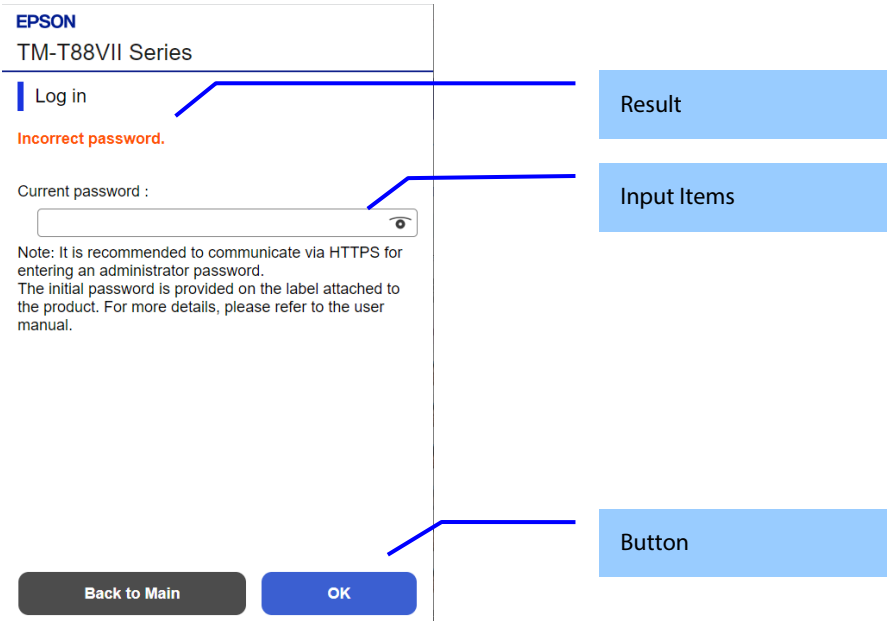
EPSON
TM-T88VII Series

Log in

Incorrect password.

Current password :

Note: It is recommended to communicate via HTTPS for entering an administrator password.
The initial password is provided on the label attached to the product. For more details, please refer to the user manual.

Back to Main
OK

Result

Input Items

Button